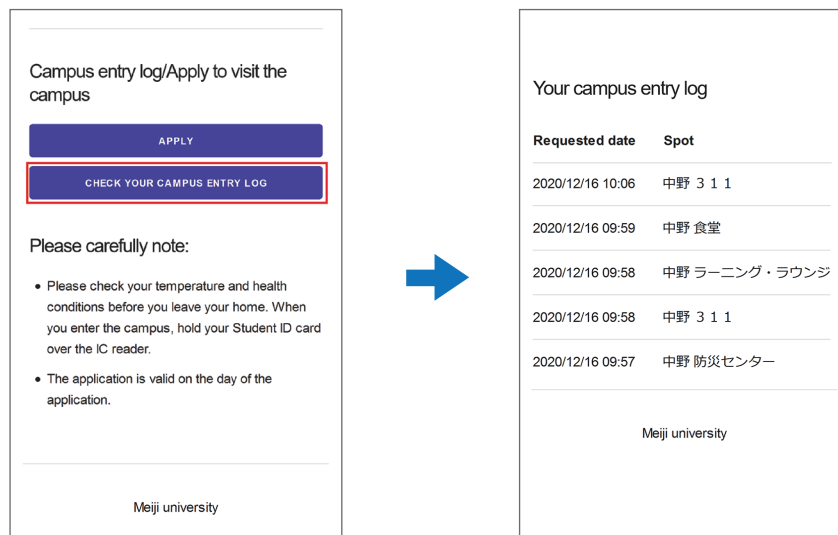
Campus entry log/Apply to visit the campus

APPLY

CHECK YOUR CAMPUS ENTRY LOG

Please carefully note:

- Please check your temperature and health conditions before you leave your home. When you enter the campus, hold your Student ID card over the IC reader.
- The application is valid on the day of the application.

Meiji university

Your campus entry log

| Requested date | Spot |
|---|---|
| 2020/12/16 10:06 | 中野 ３１１ |
| 2020/12/16 09:59 | 中野 食堂 |
| 2020/12/16 09:58 | 中野 ラーニング・ラウンジ |
| 2020/12/16 09:58 | 中野 ３１１ |
| 2020/12/16 09:57 | 中野 防災センター |

Meiji university